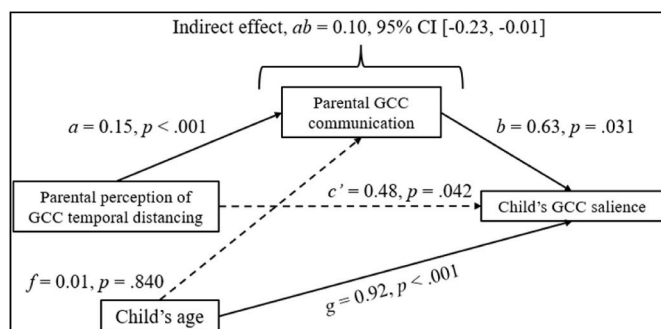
Indirect effect, $ab = 0.10$, 95% CI [-0.23, -0.01]

Parental GCC communication

$a = 0.15$, $p < .001$

$b = 0.63$, $p = .031$

Parental perception of GCC temporal distancing

$c' = 0.48$, $p = .042$

Child's GCC salience

$f = 0.01$, $p = .840$

$g = 0.92$, $p < .001$

Child's age